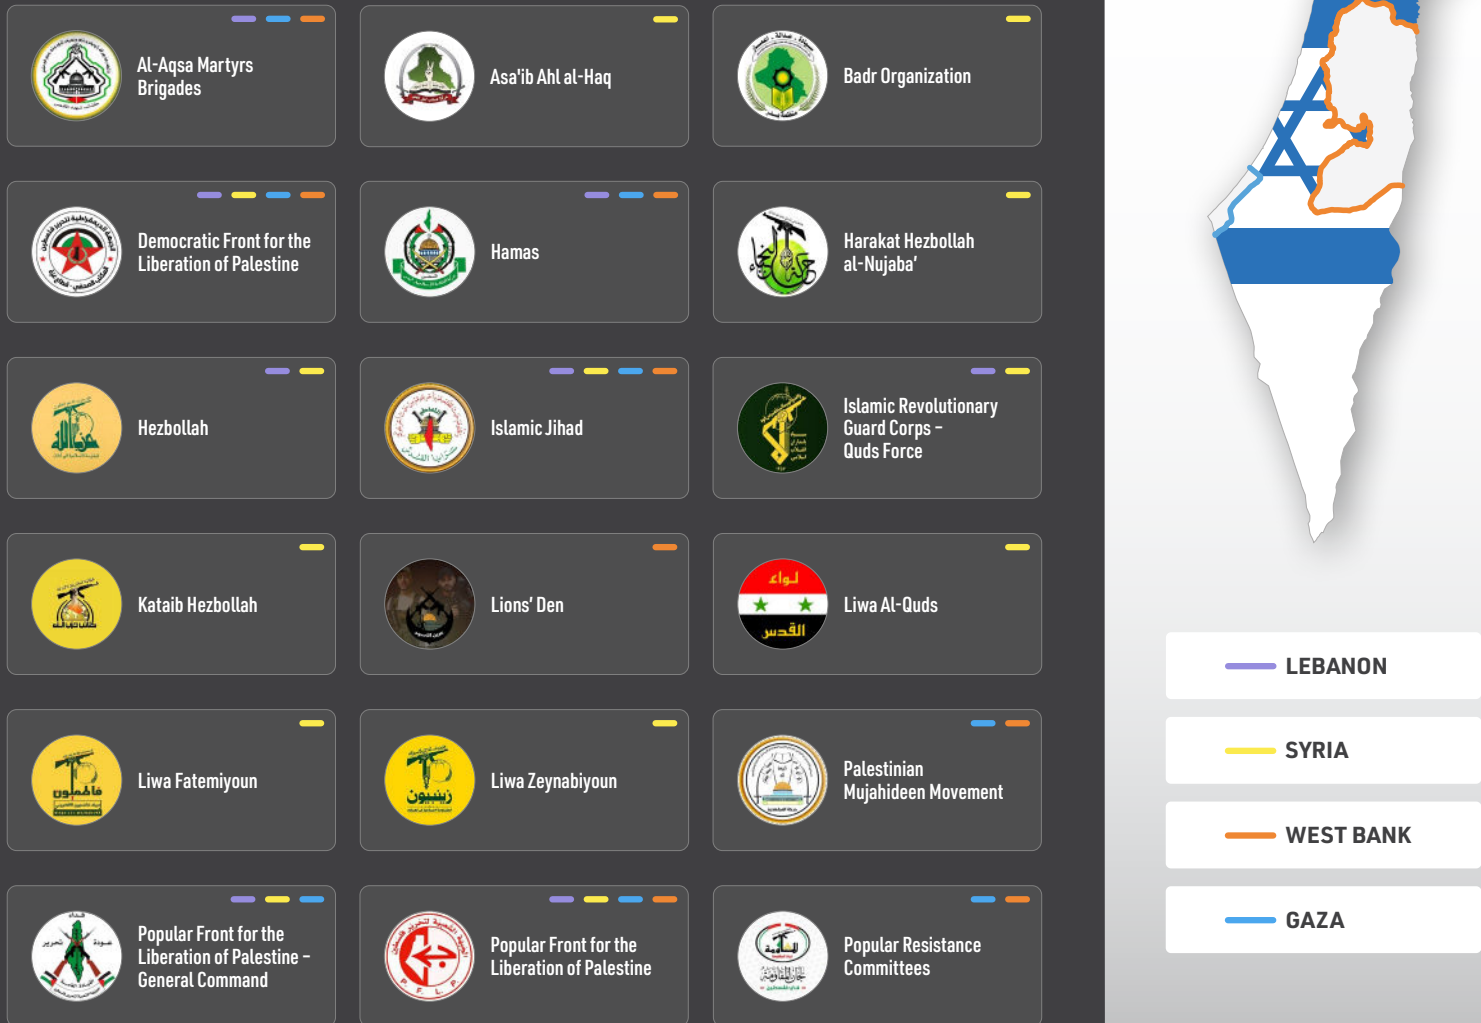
Al-Aqsa Martyrs Brigades

Asa'ib Ahl al-Haq

Badr Organization

Democratic Front for the Liberation of Palestine

Hamas

Harakat Hezbollah al-Nujaba'

Hezbollah

Islamic Jihad

Islamic Revolutionary Guard Corps – Quds Force

Kataib Hezbollah

Lions' Den

لواء
القدس
Liwa Al-Quds

Liwa Fatemiyoun

Liwa Zeynabiyoun

Palestinian Mujahideen Movement

Popular Front for the Liberation of Palestine – General Command

Popular Front for the Liberation of Palestine

Popular Resistance Committees

LEBANON

SYRIA

WEST BANK

GAZA